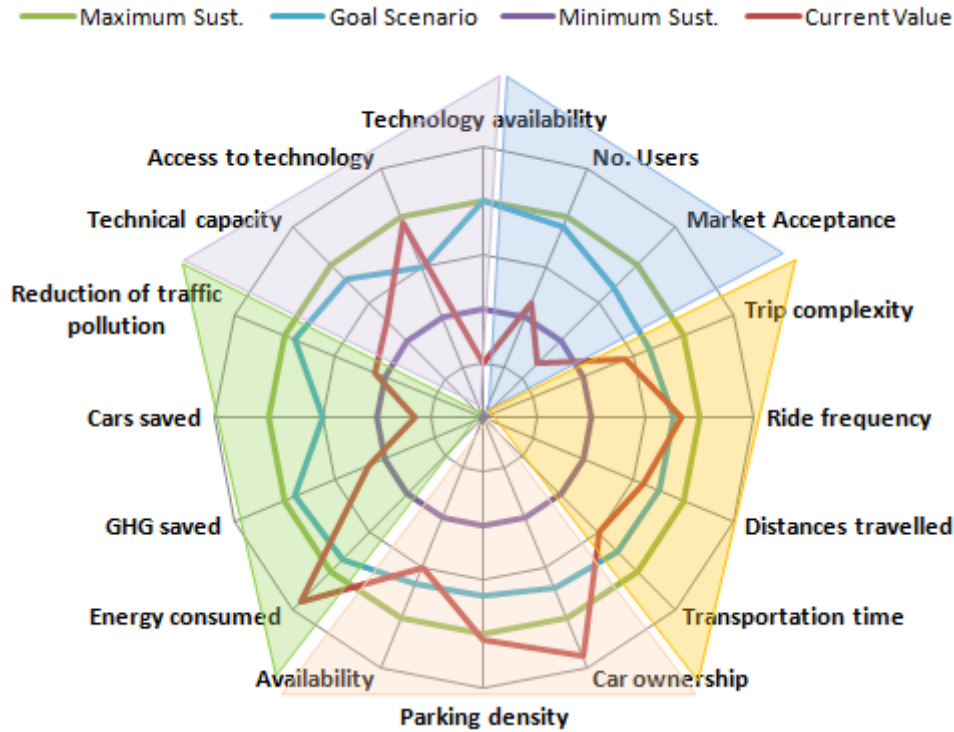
Maximum Sust.
Goal Scenario
Minimum Sust.
Current Value

Technology availability
No. Users
Market Acceptance
Trip complexity
Ride frequency
Distances travelled
Transportation time
Car ownership
Parking density
Availability
Energy consumed
GHG saved
Cars saved
Reduction of traffic pollution
Technical capacity
Access to technology